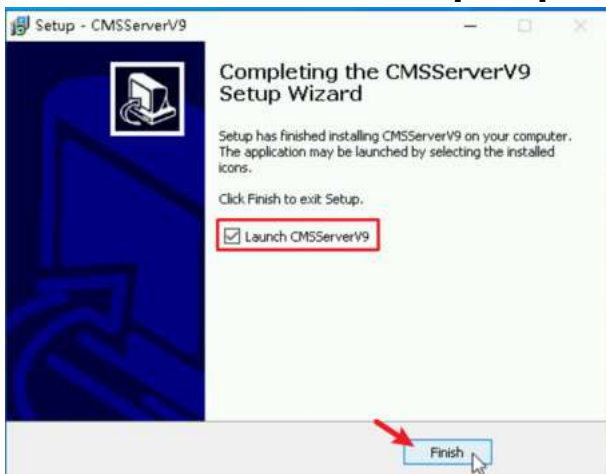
Setup - CMSServerV9

Completing the CMSServerV9 Setup Wizard

Setup has finished installing CMSServerV9 on your computer. The application may be launched by selecting the installed icons.

Click Finish to exit Setup.

☑ Launch CMSServerV9

Finish